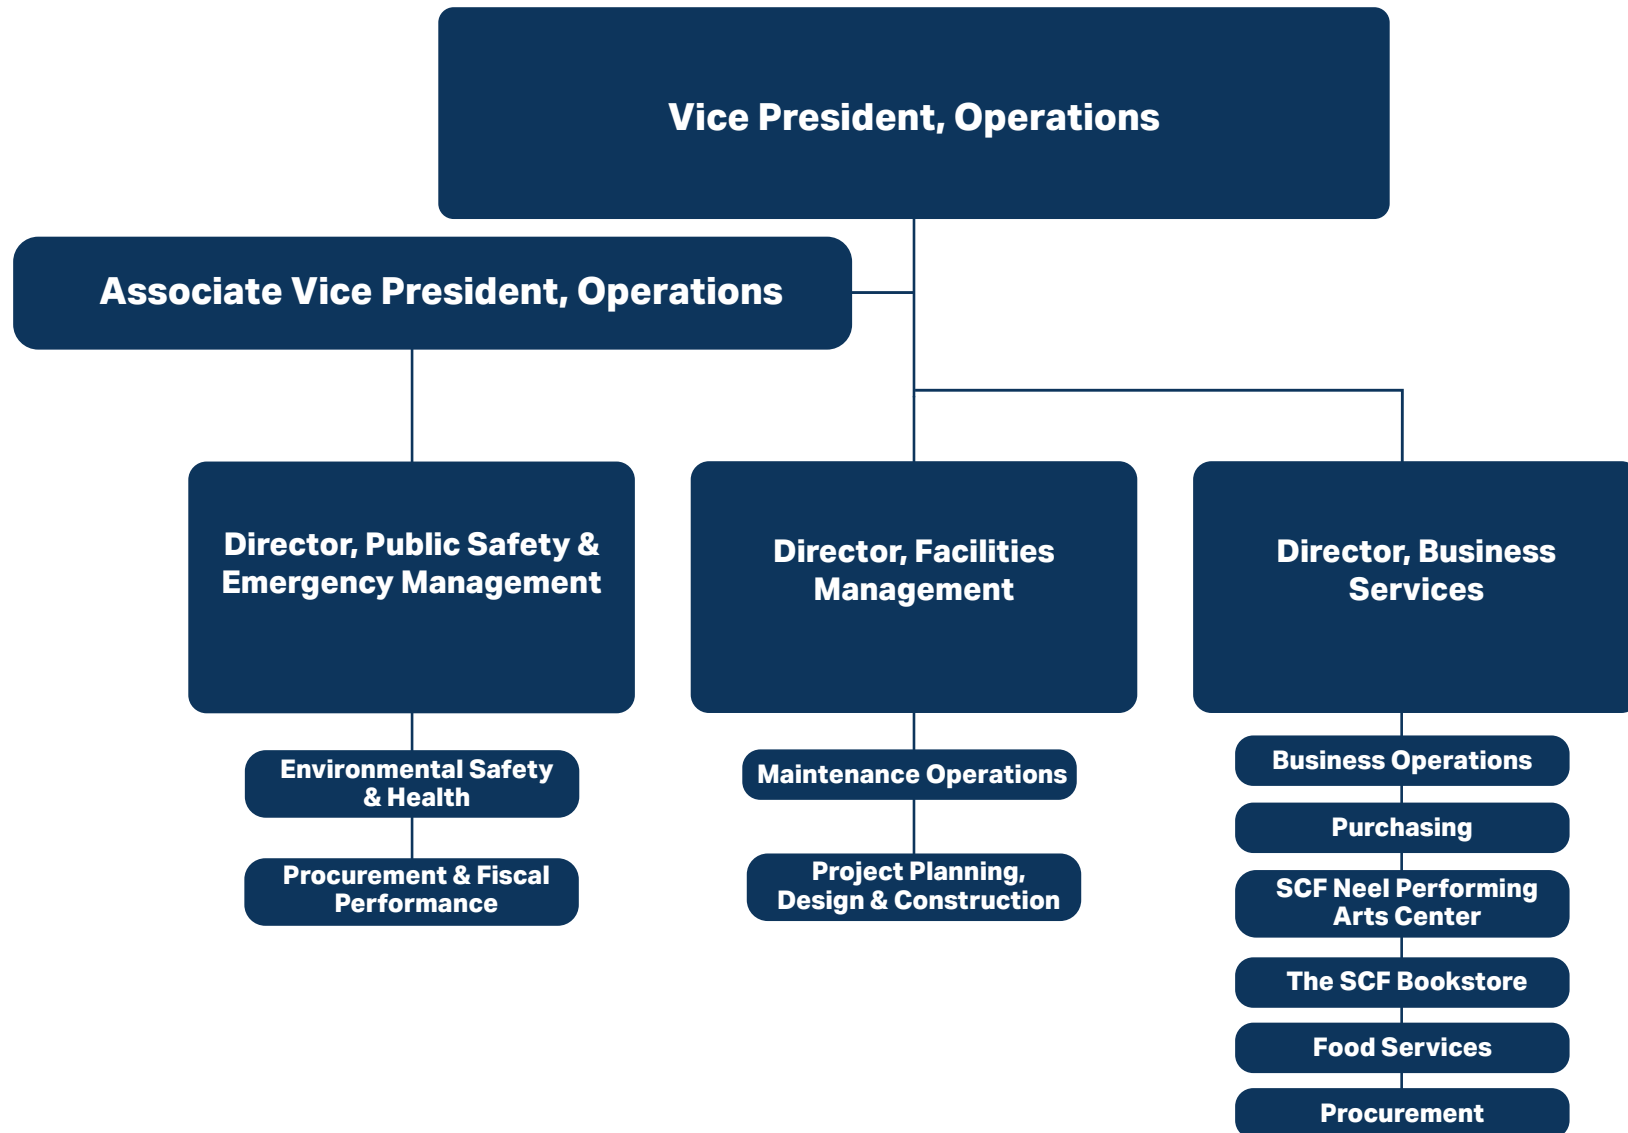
Vice President, Operations

Associate Vice President, Operations

Director, Public Safety & Emergency Management

Director, Facilities Management

Director, Business Services

Environmental Safety & Health

Procurement & Fiscal Performance

Maintenance Operations

Project Planning, Design & Construction

Business Operations

Purchasing

SCF Neel Performing Arts Center

The SCF Bookstore

Food Services

Procurement